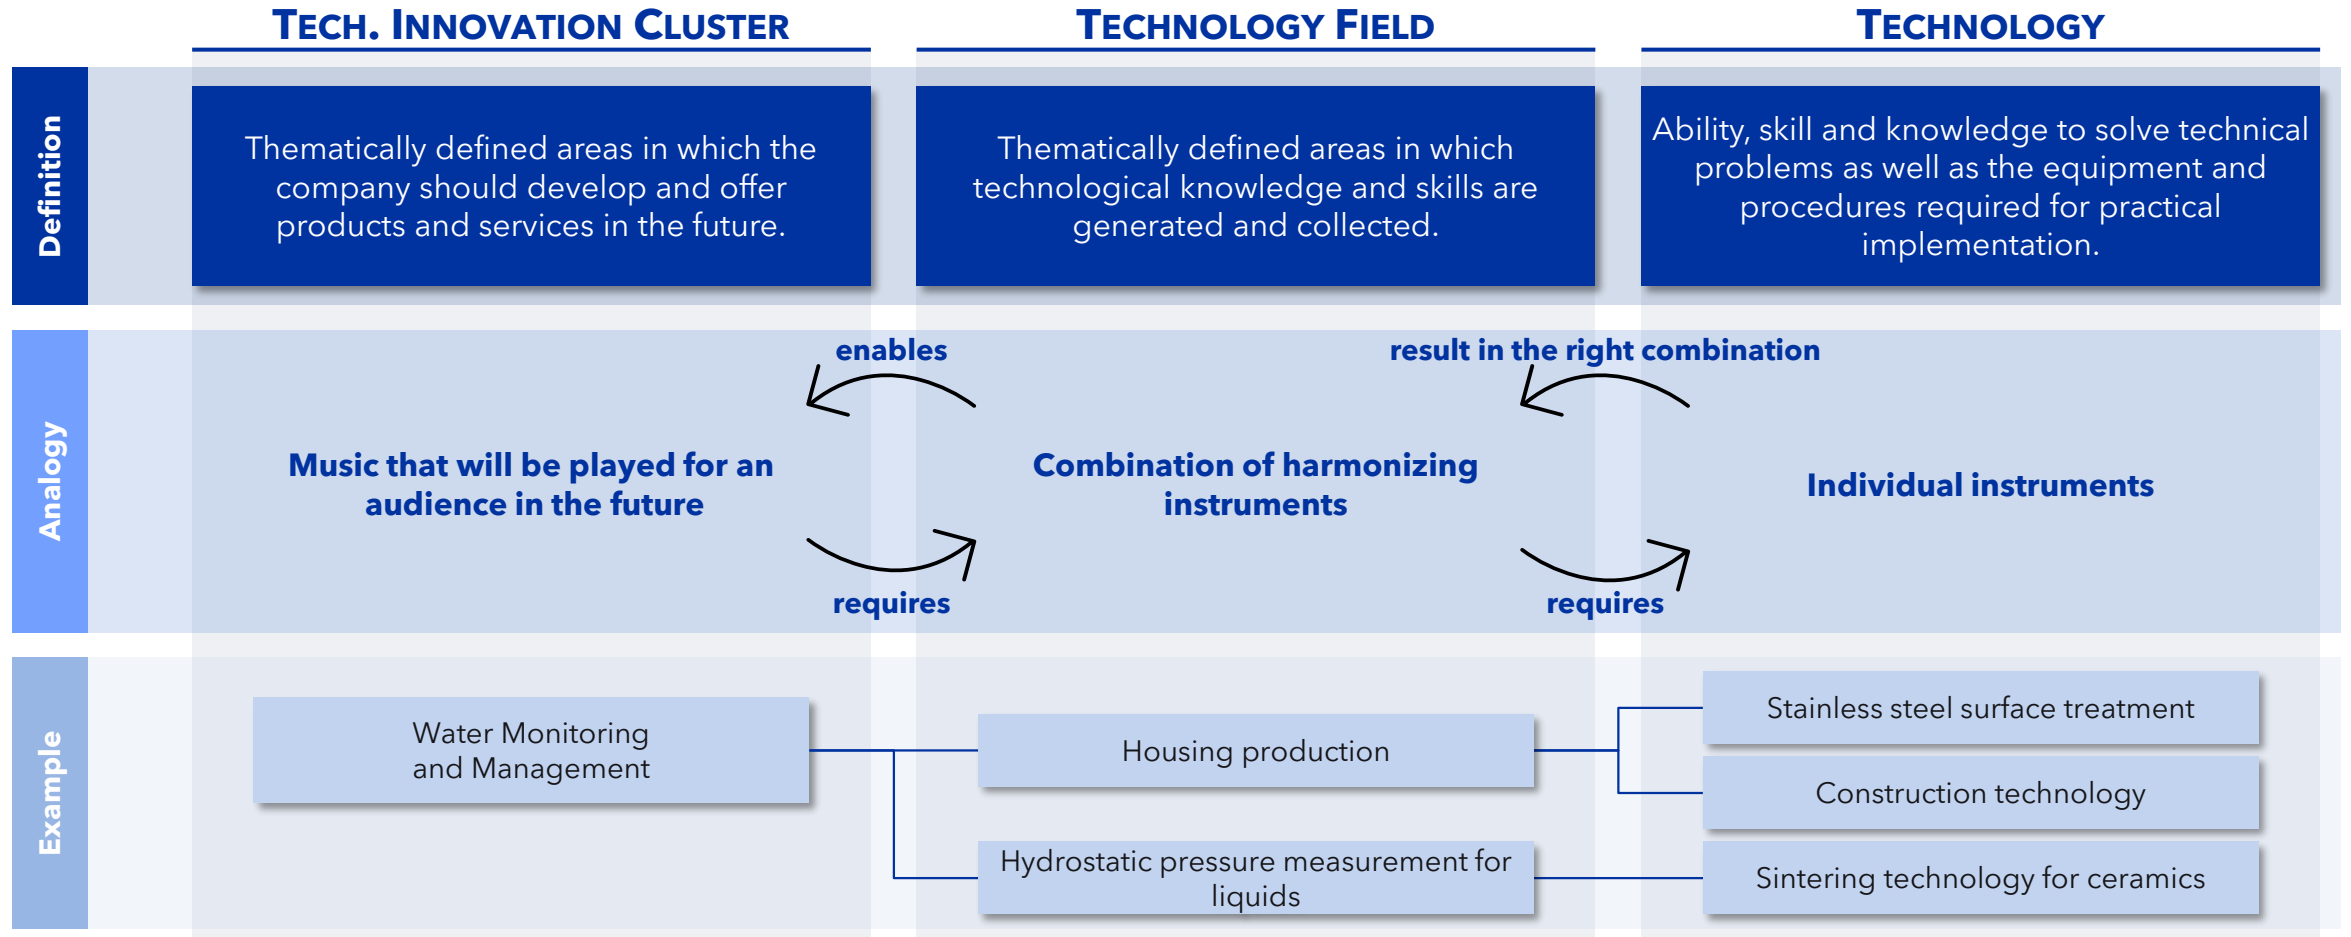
TECH. INNOVATION CLUSTER

TECHNOLOGY FIELD

TECHNOLOGY

Definition

Thematically defined areas in which the company should develop and offer products and services in the future.

Thematically defined areas in which technological knowledge and skills are generated and collected.

Ability, skill and knowledge to solve technical problems as well as the equipment and procedures required for practical implementation.

Analogy

enables

result in the right combination

Music that will be played for an audience in the future

Combination of harmonizing instruments

Individual instruments

requires

requires

Example

Water Monitoring and Management

Housing production

Hydrostatic pressure measurement for liquids

Stainless steel surface treatment

Construction technology

Sintering technology for ceramics